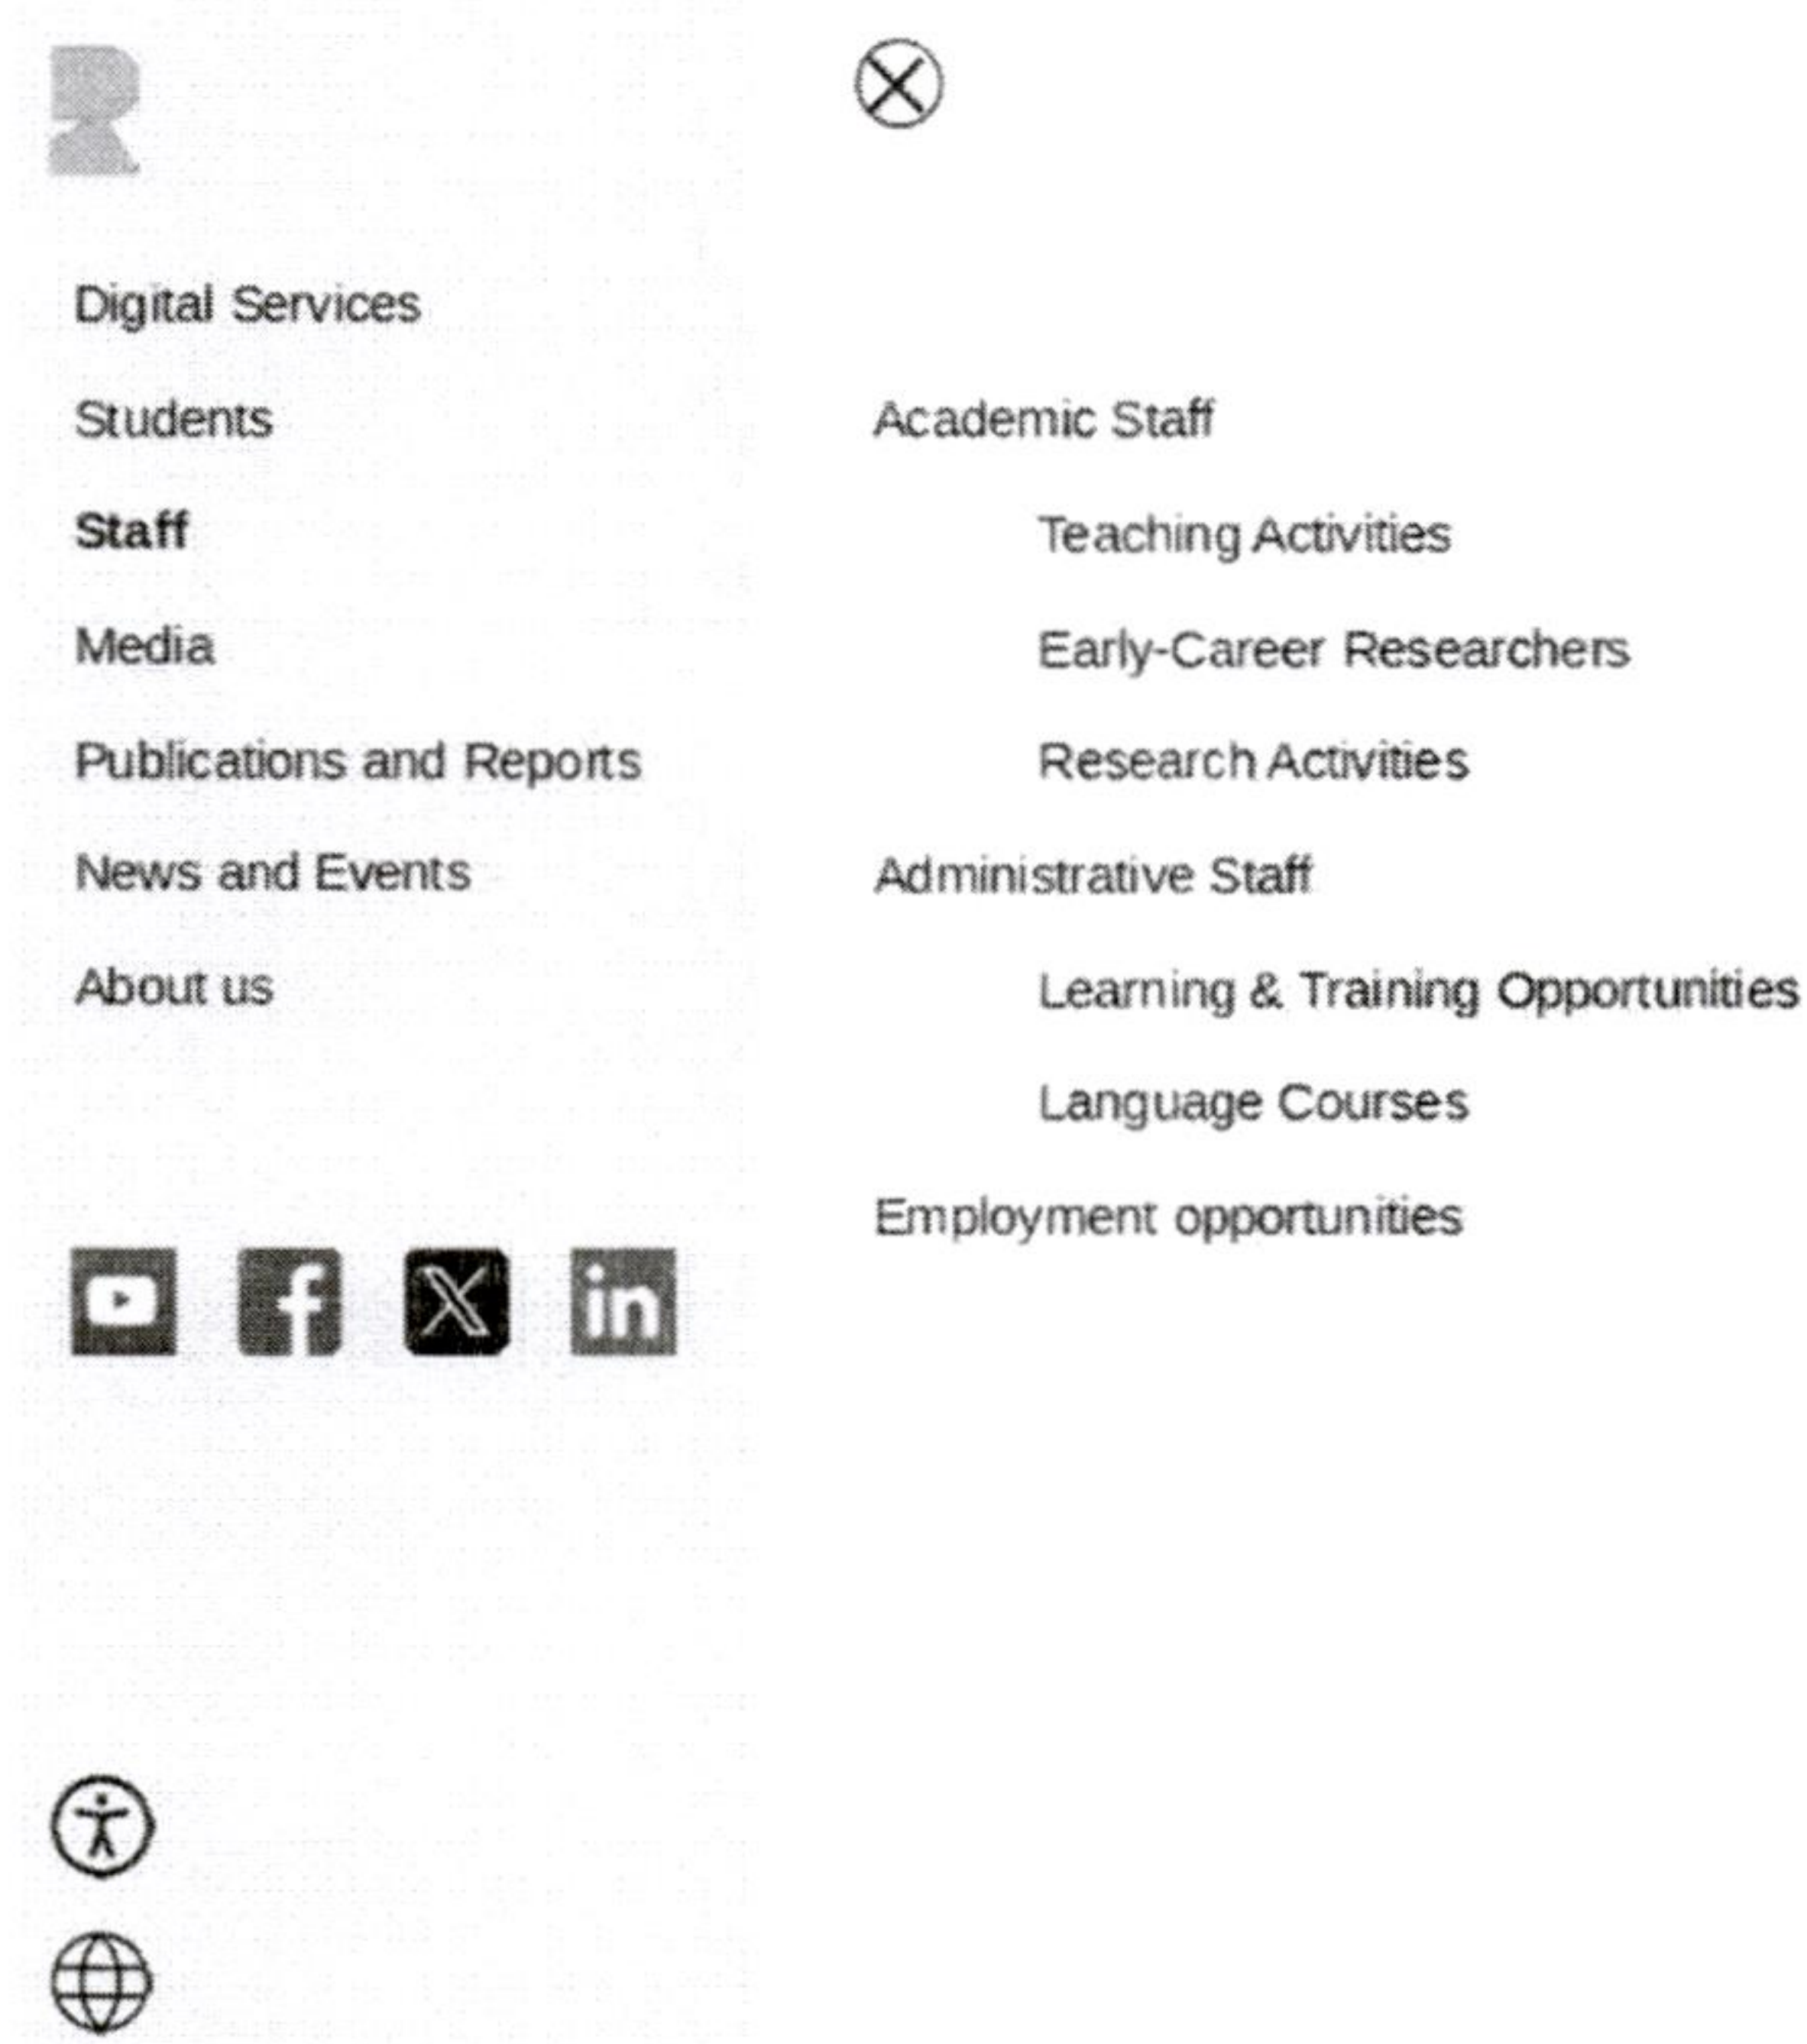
Digital Services

Students

Staff

Media

Publications and Reports

News and Events

About us

Academic Staff

Teaching Activities

Early-Career Researchers

Research Activities

Administrative Staff

Learning & Training Opportunities

Language Courses

Employment opportunities